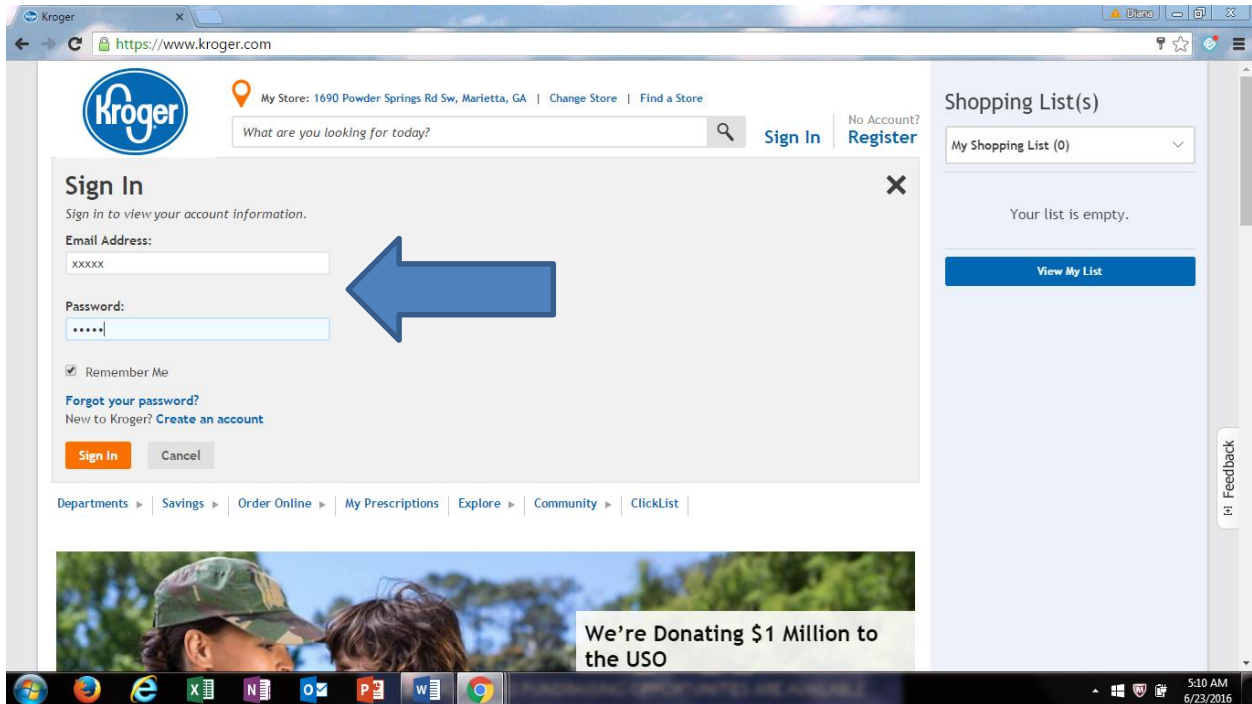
Kroger

Diane

https://www.kroger.com

Kroger

My Store: 1690 Powder Springs Rd Sw, Marietta, GA | Change Store | Find a Store

What are you looking for today?

Sign In

No Account?
Register

Shopping List(s)

My Shopping List (0)

Your list is empty.

View My List

Sign In

Sign in to view your account information.

Email Address:

xxxxx

Password:

•••••

Remember Me

Forgot your password?

New to Kroger? Create an account

Sign In

Cancel

Departments ▸ | Savings ▸ | Order Online ▸ | My Prescriptions | Explore ▸ | Community ▸ | ClickList

Feedback

We're Donating $1 Million to the USO

5:10 AM
6/23/2016